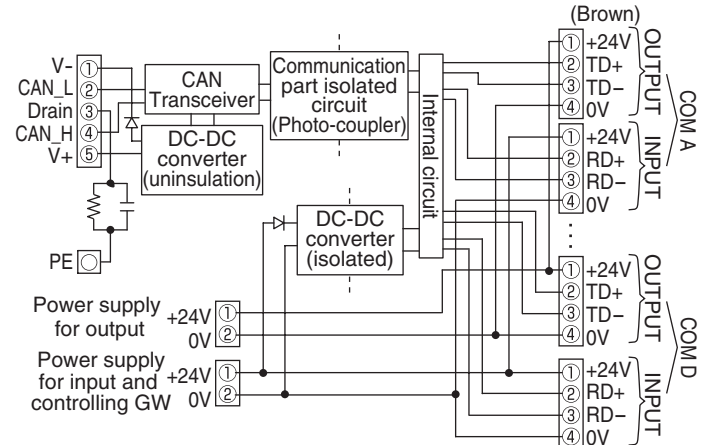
(Brown)

V- ①
CAN_L ②
Drain ③
CAN_H ④
V+ ⑤

CAN Transceiver

DC-DC converter (uninsulation)

Communication part isolated circuit (Photo-coupler)

Internal circuit

DC-DC converter (isolated)

PE

Power supply for output +24V ① 0V ②

Power supply for input and controlling GW +24V ① 0V ②

① +24V
② TD+
③ TD−
④ 0V
OUTPUT

① +24V
② RD+
③ RD−
④ 0V
INPUT

COM A

① +24V
② TD+
③ TD−
④ 0V
OUTPUT

① +24V
② RD+
③ RD−
④ 0V
INPUT

COM D